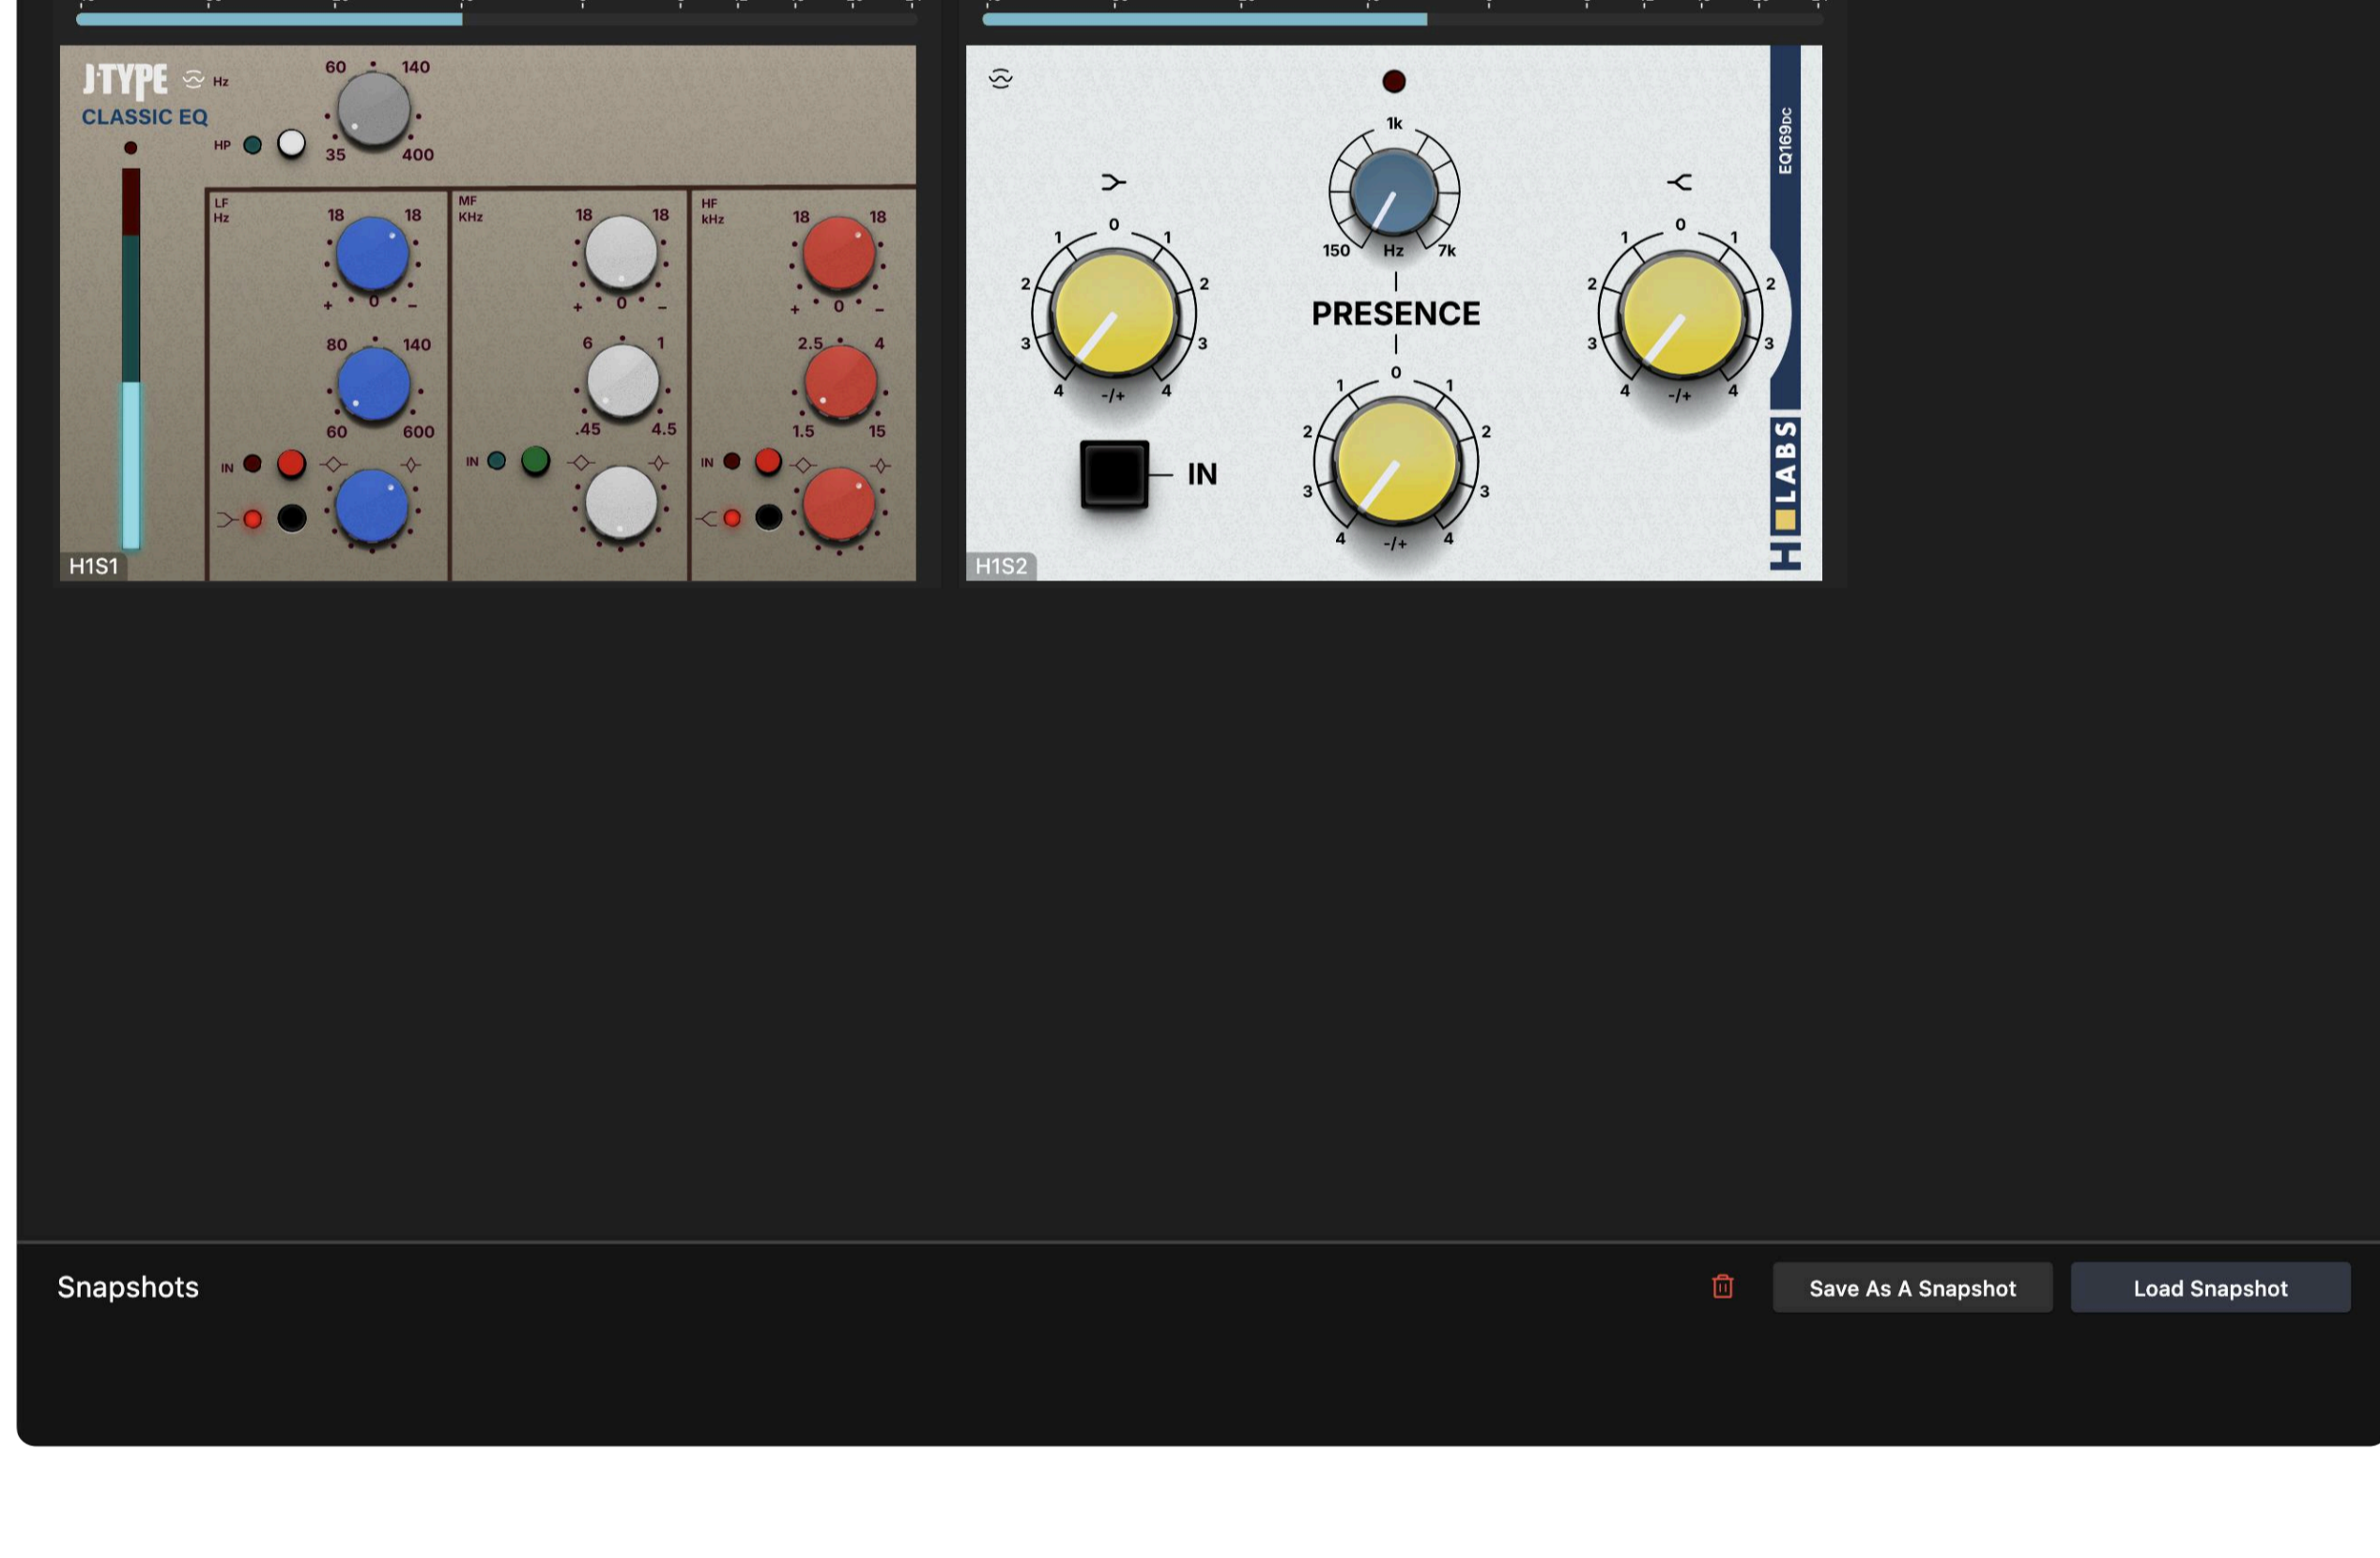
J·TYPE Hz
CLASSIC EQ
60 140
HP
35 400
LF Hz
18 18
+ 0 –
80 140
60 600
IN
MF KHz
18 18
+ 0 –
6 1
.45 4.5
IN
HF kHz
18 18
+ 0 –
2.5 4
1.5 15
IN
H1S1

1k
150 Hz 7k
0
1 1
2 2
3 3
4 -/+ 4
PRESENCE
0
1 1
2 2
3 3
4 -/+ 4
0
1 1
2 2
3 3
4 -/+ 4
IN
EQ169bc
H LABS
H1S2

Snapshots
Save As A Snapshot
Load Snapshot